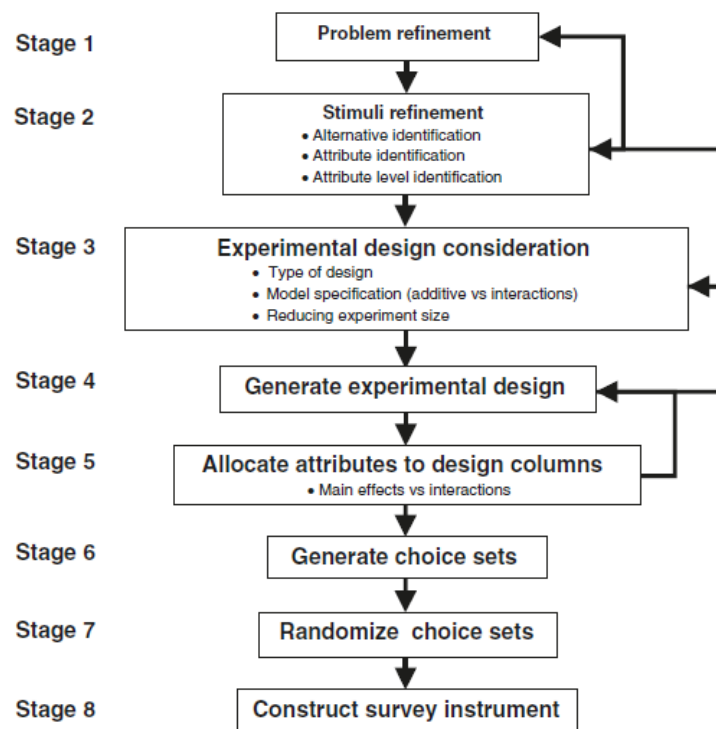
Stage 1
Problem refinement

Stage 2
Stimuli refinement
• Alternative identification
• Attribute identification
• Attribute level identification

Stage 3
Experimental design consideration
• Type of design
• Model specification (additive vs interactions)
• Reducing experiment size

Stage 4
Generate experimental design

Stage 5
Allocate attributes to design columns
• Main effects vs interactions

Stage 6
Generate choice sets

Stage 7
Randomize choice sets

Stage 8
Construct survey instrument